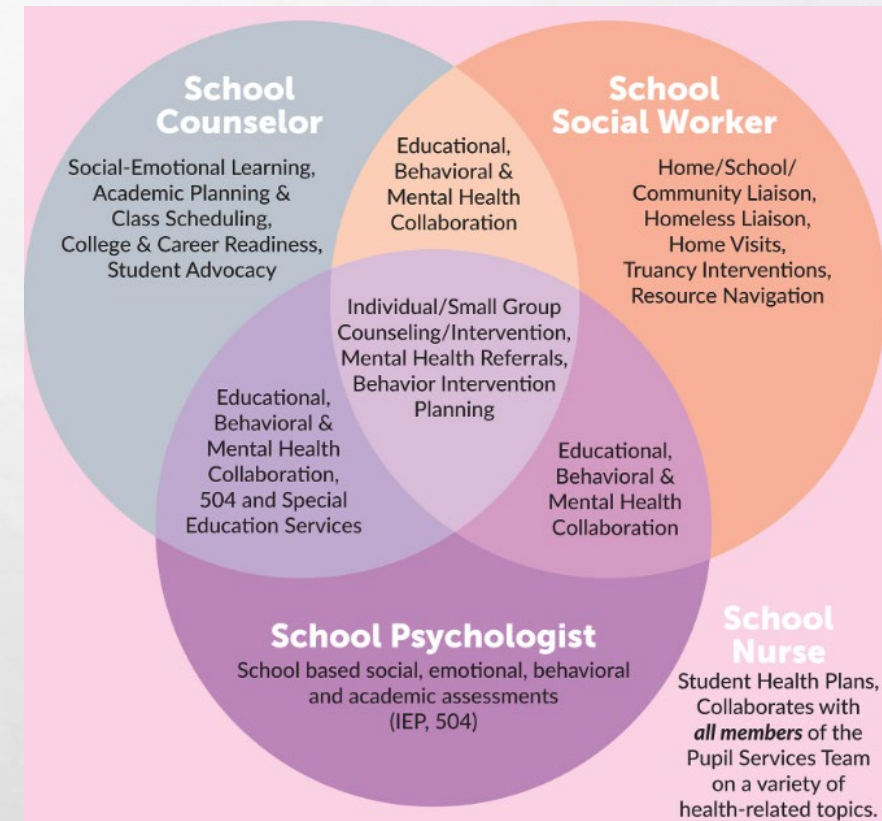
School Counselor

Social-Emotional Learning, Academic Planning & Class Scheduling, College & Career Readiness, Student Advocacy

Educational, Behavioral & Mental Health Collaboration

School Social Worker

Home/School/ Community Liaison, Homeless Liaison, Home Visits, Truancy Interventions, Resource Navigation

Individual/Small Group Counseling/Intervention, Mental Health Referrals, Behavior Intervention Planning

Educational, Behavioral & Mental Health Collaboration, 504 and Special Education Services

Educational, Behavioral & Mental Health Collaboration

School Psychologist

School based social, emotional, behavioral and academic assessments (IEP, 504)

School Nurse

Student Health Plans, Collaborates with ***all members*** of the Pupil Services Team on a variety of health-related topics.